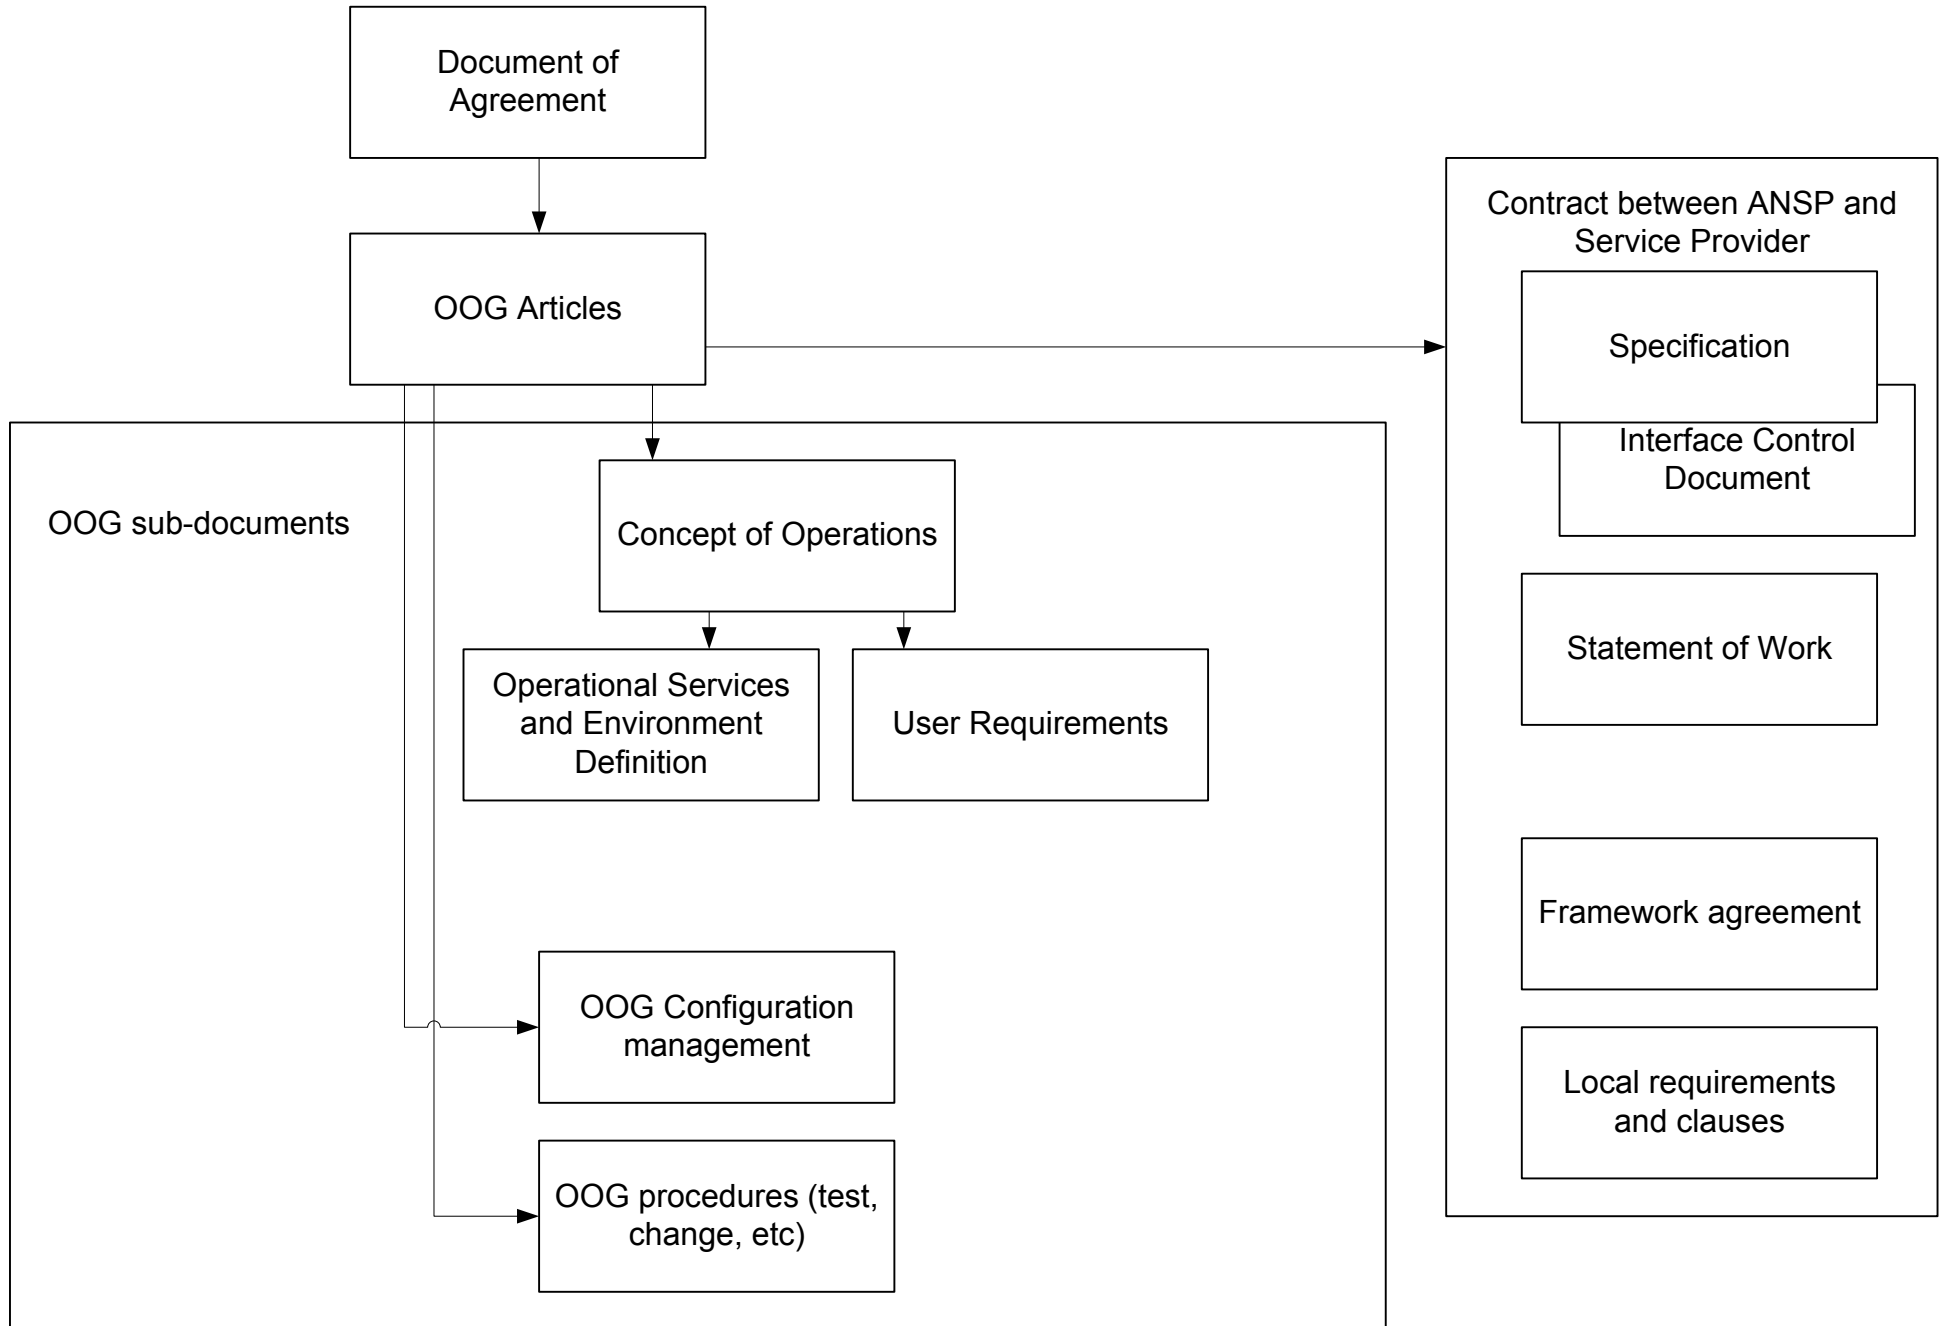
Document of Agreement

OOG Articles

Contract between ANSP and Service Provider

Specification

Interface Control Document

OOG sub-documents

Concept of Operations

Operational Services and Environment Definition

User Requirements

Statement of Work

Framework agreement

OOG Configuration management

Local requirements and clauses

OOG procedures (test, change, etc)